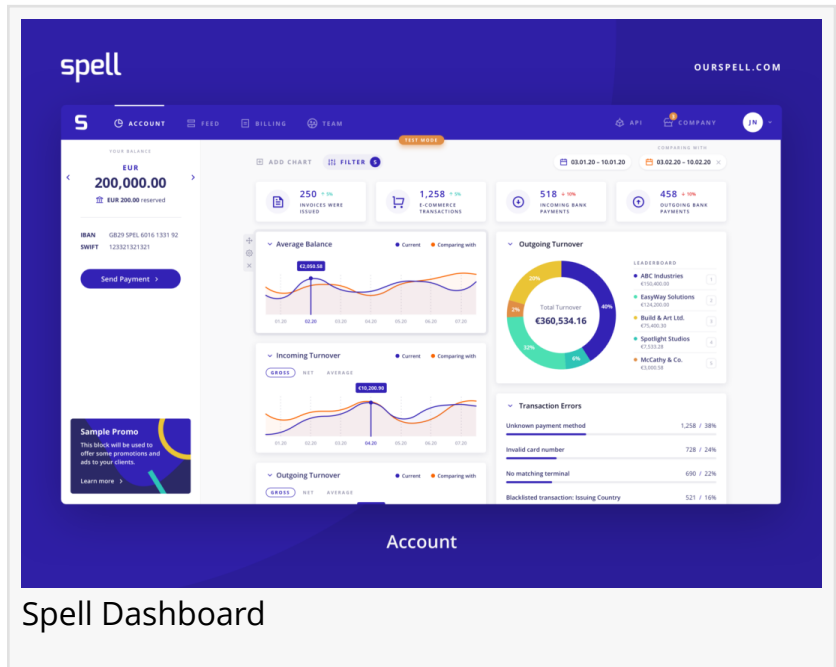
spell

OURSPELL.COM

S ACCOUNT FEED BILLING TEAM

TEST MODE

API COMPANY JN

YOUR BALANCE

EUR

200,000.00

EUR 200.00 reserved

IBAN GB29 SPEL 6016 1331 92

SWIFT 123321321321

Send Payment >

ADD CHART FILTER 5

COMPARING WITH

03.01.20 – 10.01.20

03.02.20 – 10.02.20

250 ↑ 5%
INVOICES WERE ISSUED

1,258 ↑ 5%
E-COMMERCE TRANSACTIONS

518 ↓ 10%
INCOMING BANK PAYMENTS

458 ↓ 10%
OUTGOING BANK PAYMENTS

Average Balance

Current Comparing with

€2,050.58

01.20 02.20 03.20 04.20 05.20 06.20 07.20

Outgoing Turnover

LEADERBOARD

ABC Industries
€150,400.00

EasyWay Solutions
€124,200.00

Build & Art Ltd.
€75,400.30

Spotlight Studios
€7,533.28

McCathy & Co.
€3,000.58

20%

2%

40%

32%

6%

Total Turnover

€360,534.16

Incoming Turnover

Current Comparing with

GROSS NET AVERAGE

€10,200.90

01.20 02.20 03.20 04.20 05.20 06.20 07.20

Transaction Errors

Unknown payment method 1,258 / 38%

Invalid card number 728 / 24%

No matching terminal 690 / 22%

Blacklisted transaction: Issuing Country 521 / 16%

Sample Promo

This block will be used to offer some promotions and ads to your clients.

Learn more >

Outgoing Turnover

Current Comparing with

GROSS NET AVERAGE

Account

Spell Dashboard